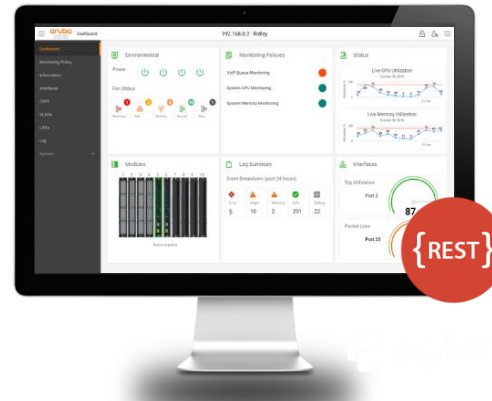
aruba Dashboard

192.168.0.2 - Ridley

Dashboard
Monitoring Policy
Information
Interfaces
OSPF
VLANs
LAGs
VSX
System

Environmental
Power
Fan Status

Monitoring Policies
VoIP Queue Monitoring
System CPU Monitoring
System Memory Monitoring

Status
Live CPU Utilization
Live Memory Utilization

Modules

Log Summary
Event Breakdown (past 24 hours)
5 19 2 291 22

Interfaces
Top Utilization
Port 3
87
Packet Loss
Port 22

{REST}